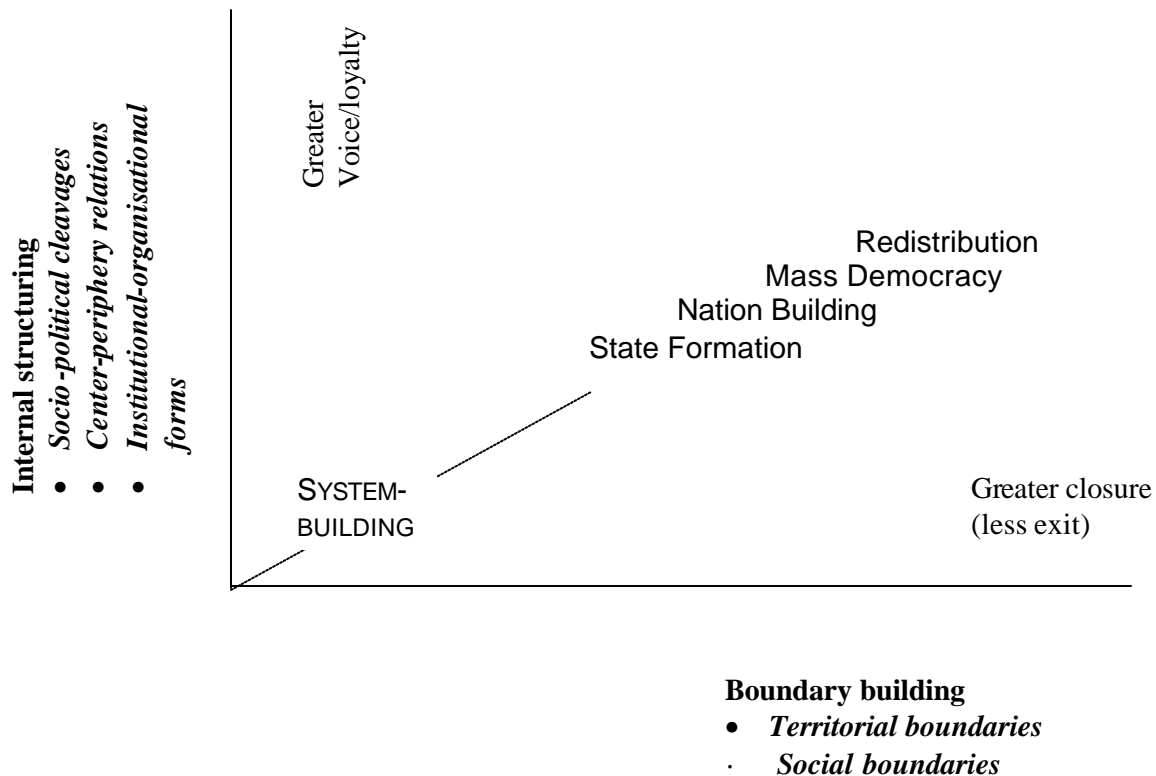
Internal structuring
• Socio-political cleavages
• Center-periphery relations
• Institutional-organisational forms

Greater Voice/loyalty

Redistribution
Mass Democracy
Nation Building
State Formation

SYSTEM-BUILDING

Greater closure (less exit)

Boundary building
• Territorial boundaries
· Social boundaries